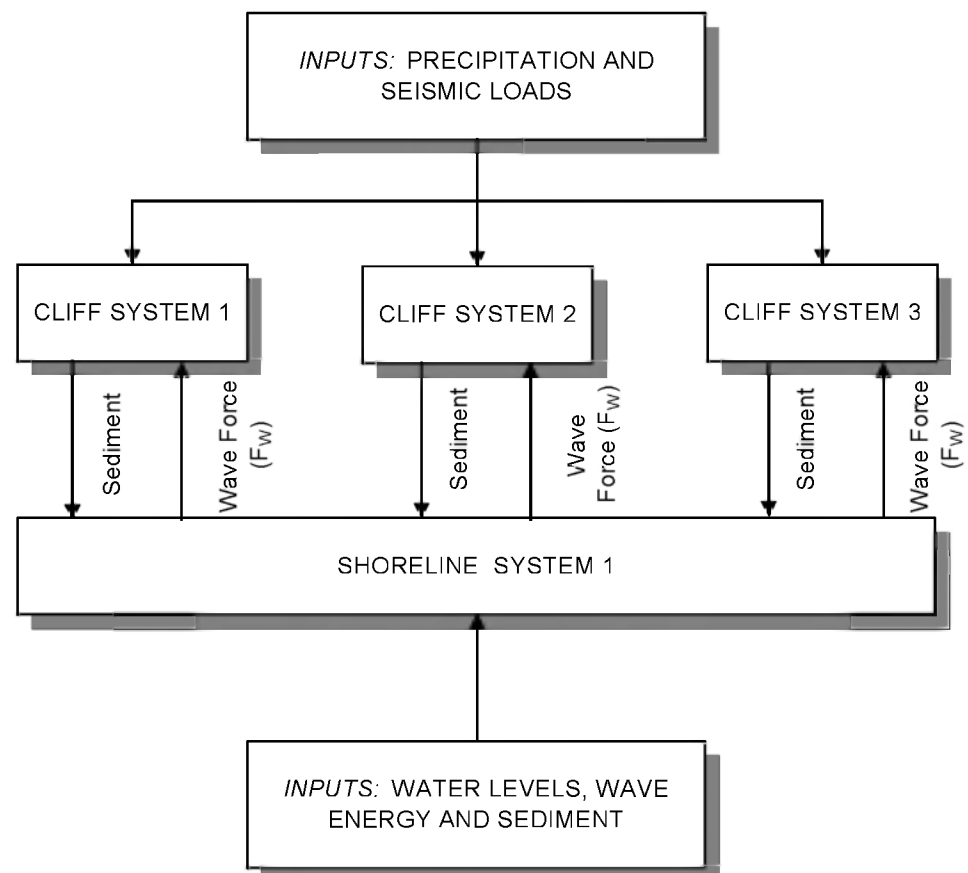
INPUTS: PRECIPITATION AND SEISMIC LOADS

CLIFF SYSTEM 1

CLIFF SYSTEM 2

CLIFF SYSTEM 3

Sediment

Wave Force ($F_W$)

Sediment

Wave Force ($F_W$)

Sediment

Wave Force ($F_W$)

SHORELINE SYSTEM 1

INPUTS: WATER LEVELS, WAVE ENERGY AND SEDIMENT